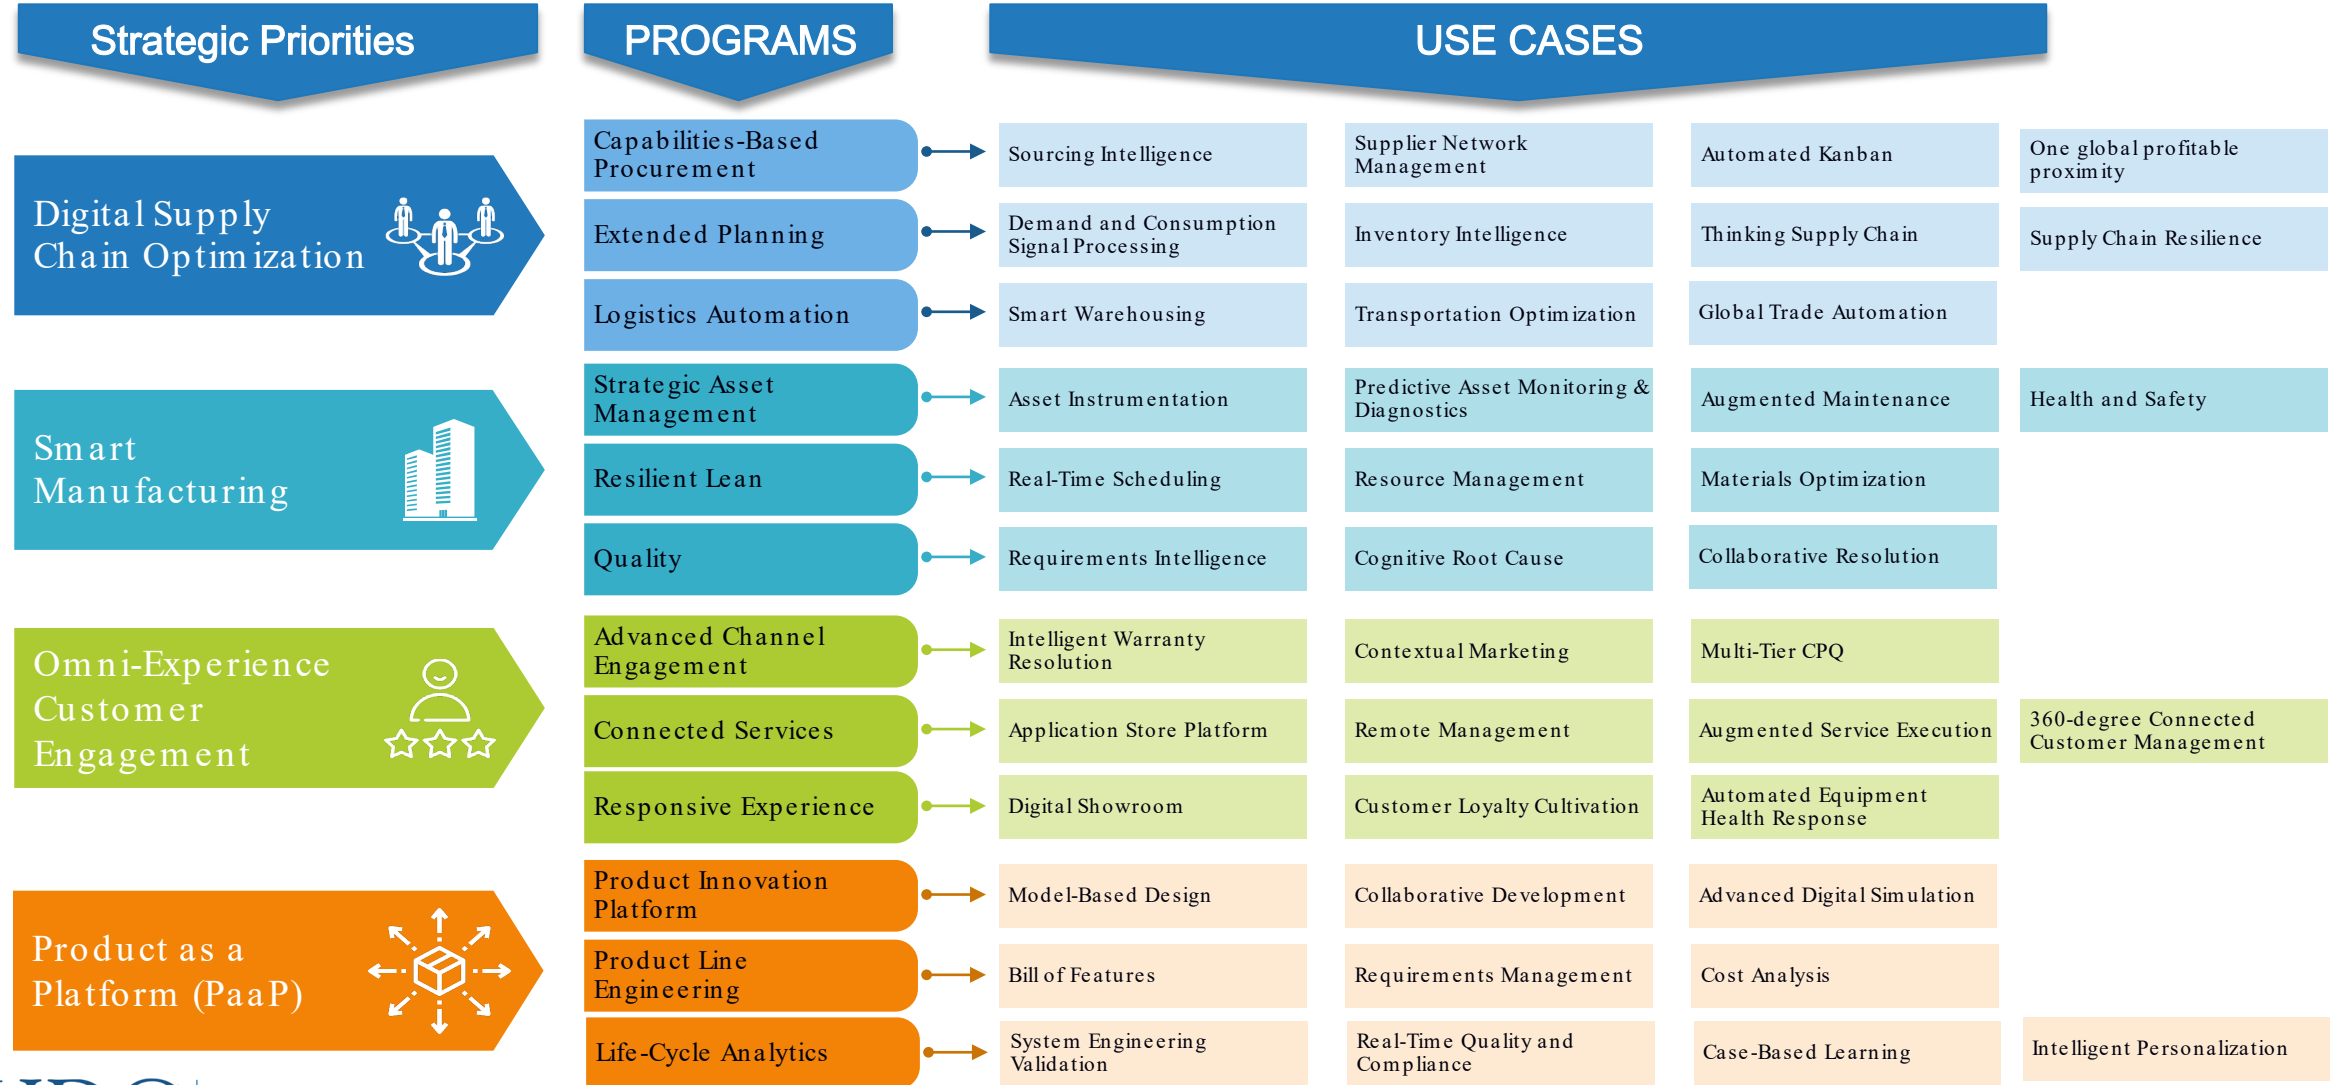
Strategic Priorities

PROGRAMS

USE CASES

Digital Supply Chain Optimization

Capabilities-Based Procurement

Sourcing Intelligence

Supplier Network Management

Automated Kanban

One global profitable proximity

Extended Planning

Demand and Consumption Signal Processing

Inventory Intelligence

Thinking Supply Chain

Supply Chain Resilience

Logistics Automation

Smart Warehousing

Transportation Optimization

Global Trade Automation

Smart Manufacturing

Strategic Asset Management

Asset Instrumentation

Predictive Asset Monitoring & Diagnostics

Augmented Maintenance

Health and Safety

Resilient Lean

Real-Time Scheduling

Resource Management

Materials Optimization

Quality

Requirements Intelligence

Cognitive Root Cause

Collaborative Resolution

Omni-Experience Customer Engagement

Advanced Channel Engagement

Intelligent Warranty Resolution

Contextual Marketing

Multi-Tier CPQ

Connected Services

Application Store Platform

Remote Management

Augmented Service Execution

360-degree Connected Customer Management

Responsive Experience

Digital Showroom

Customer Loyalty Cultivation

Automated Equipment Health Response

Product as a Platform (PaaP)

Product Innovation Platform

Model-Based Design

Collaborative Development

Advanced Digital Simulation

Product Line Engineering

Bill of Features

Requirements Management

Cost Analysis

Life-Cycle Analytics

System Engineering Validation

Real-Time Quality and Compliance

Case-Based Learning

Intelligent Personalization